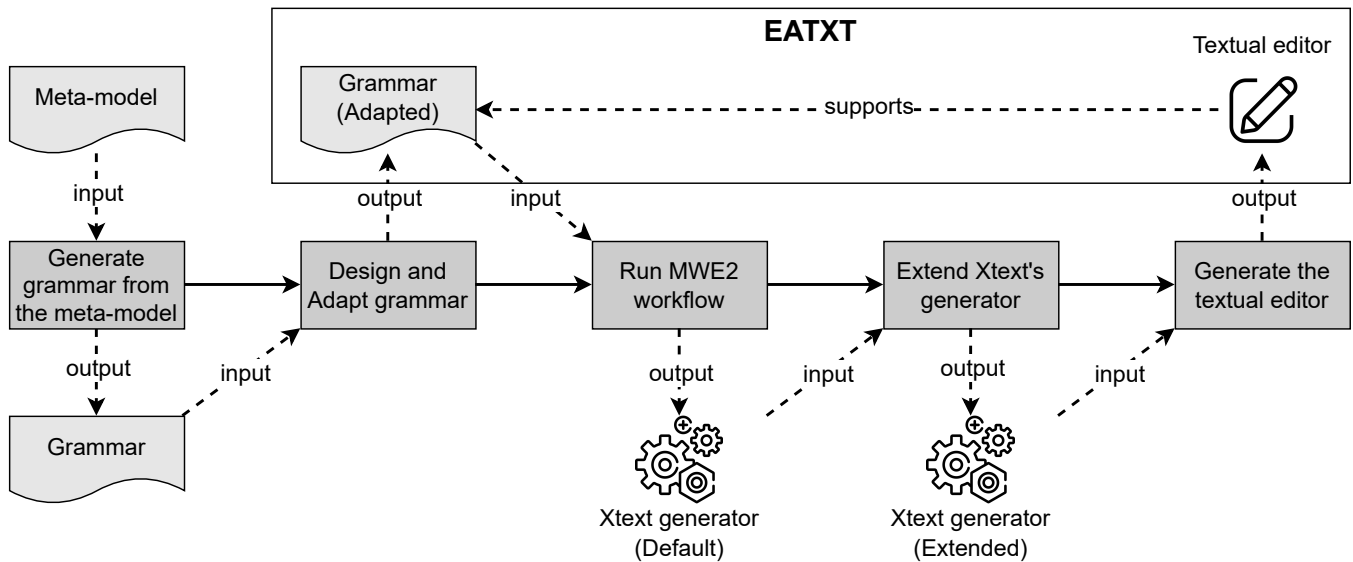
EATXT

Grammar (Adapted)

supports

Textual editor

Meta-model

input

Generate grammar from the meta-model

output

Grammar

input

Design and Adapt grammar

output

input

Run MWE2 workflow

output

Xtext generator (Default)

input

Extend Xtext's generator

output

Xtext generator (Extended)

input

Generate the textual editor

output